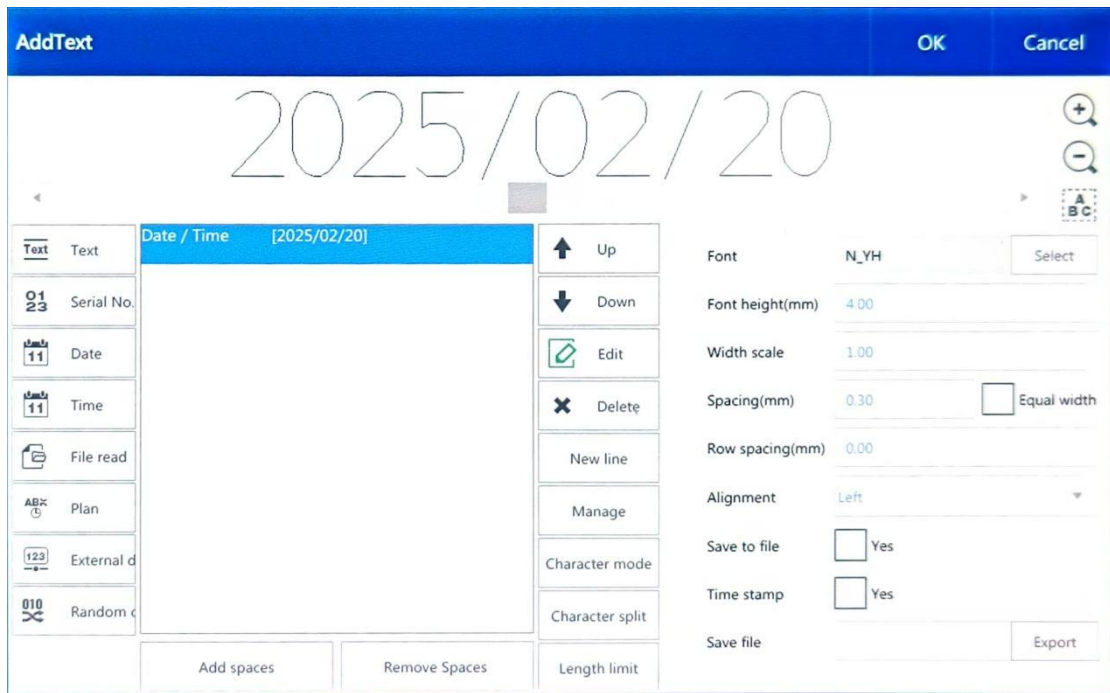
AddText

OK

Cancel

2025/02/20

A
BC

Text Text

01 23 Serial No.

11 Date

11 Time

File read

ABC Plan

123 External d

010 Random c

Date / Time [2025/02/20]

Add spaces

Remove Spaces

Up

Down

Edit

Delete

New line

Manage

Character mode

Character split

Length limit

Font N_YH Select

Font height(mm) 4.00

Width scale 1.00

Spacing(mm) 0.30 Equal width

Row spacing(mm) 0.00

Alignment Left

Save to file Yes

Time stamp Yes

Save file Export